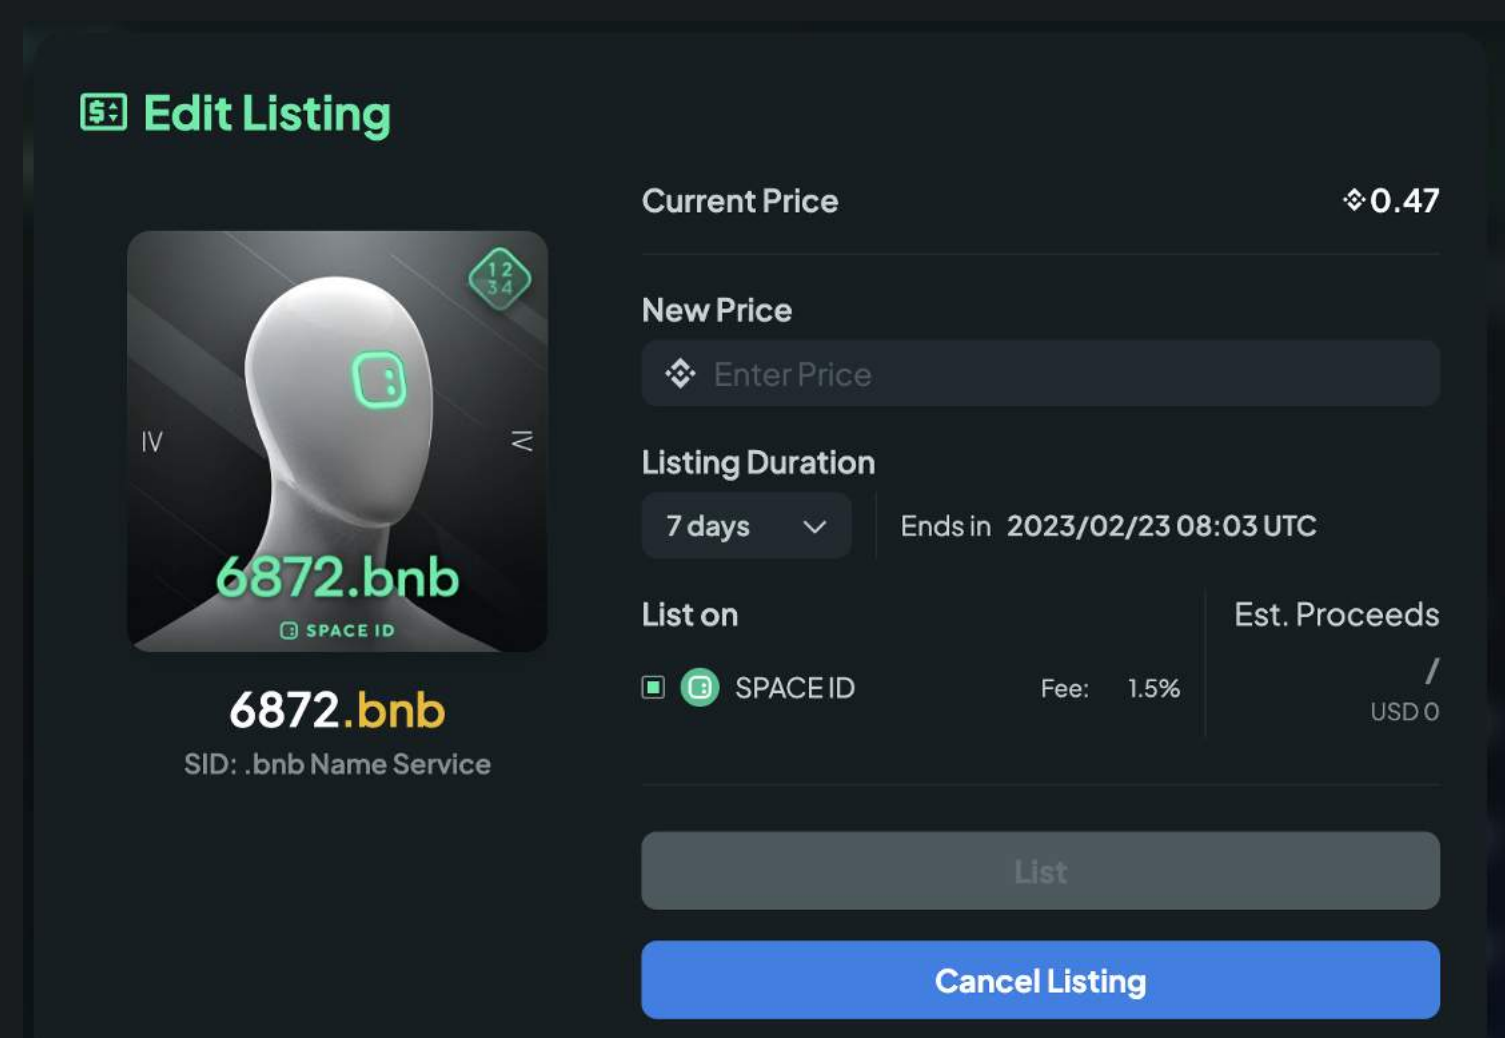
Edit Listing

1 2
3 4

IV

IV

6872.bnb

SPACE ID

6872.bnb

SID: .bnb Name Service

Current Price

0.47

New Price

Enter Price

Listing Duration

7 days

Ends in 2023/02/23 08:03 UTC

List on

SPACE ID

Fee: 1.5%

Est. Proceeds

/

USD 0

List

Cancel Listing